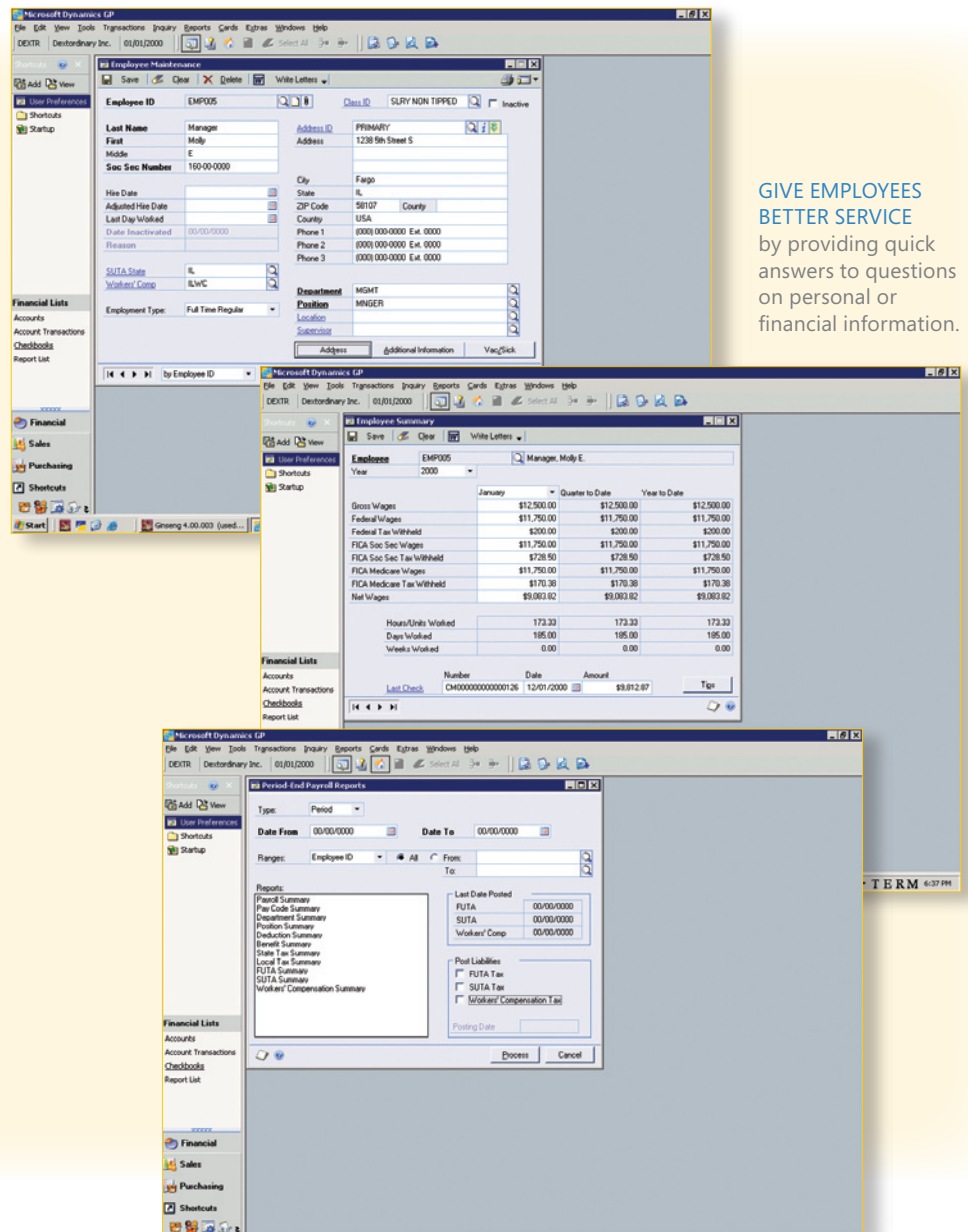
Microsoft Dynamics GP
File Edit View Tools Transactions Inquiry Reports Cards Extras Windows Help
DEXTR Dextordinary Inc. 01/01/2000 Select All

Shortcuts
Add View
User Preferences
Shortcuts
Startup

Employee Maintenance
Save Clear Delete Write Letters

Employee ID EMP005 Class ID SLRY NON TIPPED Inactive

Last Name Manager
First Molly
Middle E
Soc Sec Number 160-00-0000

Address ID PRIMARY
Address 1238 5th Street S
City Fargo
State IL
ZIP Code 58107 County
Country USA
Phone 1 (000) 000-0000 Ext. 0000
Phone 2 (000) 000-0000 Ext. 0000
Phone 3 (000) 000-0000 Ext. 0000

Hire Date
Adjusted Hire Date
Last Day Worked
Date Inactivated 00/00/0000
Reason

SUTA State IL
Workers' Comp ILWC

Employment Type: Full Time Regular

Department MGMT
Position MNGER
Location
Supervisor

Address Additional Information Vac/Sick

by Employee ID

Financial Lists
Accounts
Account Transactions
Checkbooks
Report List

Financial
Sales
Purchasing
Shortcuts

Start Gnseng 4.00.003 (used...

GIVE EMPLOYEES BETTER SERVICE by providing quick answers to questions on personal or financial information.

Microsoft Dynamics GP
File Edit View Tools Transactions Inquiry Reports Cards Extras Windows Help
DEXTR Dextordinary Inc. 01/01/2000 Select All

Shortcuts
Add View
User Preferences
Shortcuts
Startup

Employee Summary
Save Clear Write Letters

Employee EMP005 Manager, Molly E.
Year 2000

| | January | Quarter to Date | Year to Date |
|---|---|---|---|
| Gross Wages | $12,500.00 | $12,500.00 | $12,500.00 |
| Federal Wages | $11,750.00 | $11,750.00 | $11,750.00 |
| Federal Tax Withheld | $200.00 | $200.00 | $200.00 |
| FICA Soc Sec Wages | $11,750.00 | $11,750.00 | $11,750.00 |
| FICA Soc Sec Tax Withheld | $728.50 | $728.50 | $728.50 |
| FICA Medicare Wages | $11,750.00 | $11,750.00 | $11,750.00 |
| FICA Medicare Tax Withheld | $170.38 | $170.38 | $170.38 |
| Net Wages | $9,083.82 | $9,083.82 | $9,083.82 |
| Hours/Units Worked | 173.33 | 173.33 | 173.33 |
| Days Worked | 185.00 | 185.00 | 185.00 |
| Weeks Worked | 0.00 | 0.00 | 0.00 |

Number Date Amount
Last Check CM000000000000126 12/01/2000 $9,812.87 Tips

Financial Lists
Accounts
Account Transactions
Checkbooks
Report List

Microsoft Dynamics GP
File Edit View Tools Transactions Inquiry Reports Cards Extras Windows Help
DEXTR Dextordinary Inc. 01/01/2000 Select All

Shortcuts
Add View
User Preferences
Shortcuts
Startup

Period-End Payroll Reports
Type: Period
Date From 00/00/0000 Date To 00/00/0000
Ranges: Employee ID All From: To:

Reports:
Payroll Summary
Pay Code Summary
Department Summary
Position Summary
Deduction Summary
Benefit Summary
State Tax Summary
Local Tax Summary
FUTA Summary
SUTA Summary
Workers' Compensation Summary

Last Date Posted
FUTA 00/00/0000
SUTA 00/00/0000
Workers' Comp 00/00/0000

Post Liabilities
FUTA Tax
SUTA Tax
Workers' Compensation Tax

Posting Date

Process Cancel

Financial Lists
Accounts
Account Transactions
Checkbooks
Report List

Financial
Sales
Purchasing
Shortcuts

TERM 6:37 PM